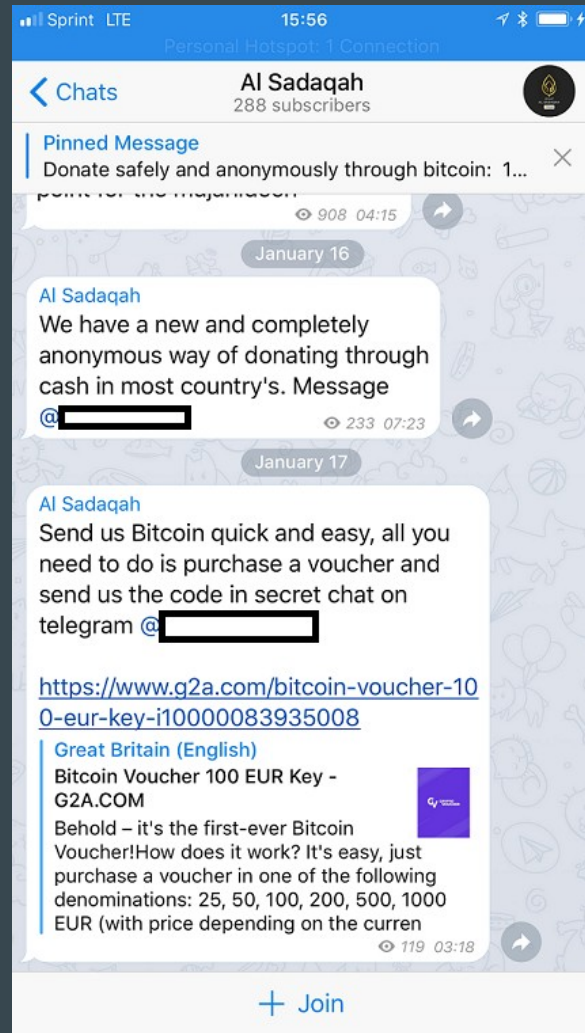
Sprint LTE
15:56
Personal Hotspot: 1 Connection

Chats
Al Sadaqah
288 subscribers

Pinned Message
Donate safely and anonymously through bitcoin: 1...

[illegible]
908 04:15

January 16

Al Sadaqah
We have a new and completely anonymous way of donating through cash in most country's. Message @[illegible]
233 07:23

January 17

Al Sadaqah
Send us Bitcoin quick and easy, all you need to do is purchase a voucher and send us the code in secret chat on telegram @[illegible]

https://www.g2a.com/bitcoin-voucher-100-eur-key-i10000083935008

Great Britain (English)
Bitcoin Voucher 100 EUR Key - G2A.COM
Behold – it's the first-ever Bitcoin Voucher!How does it work? It's easy, just purchase a voucher in one of the following denominations: 25, 50, 100, 200, 500, 1000 EUR (with price depending on the curren
119 03:18

+ Join